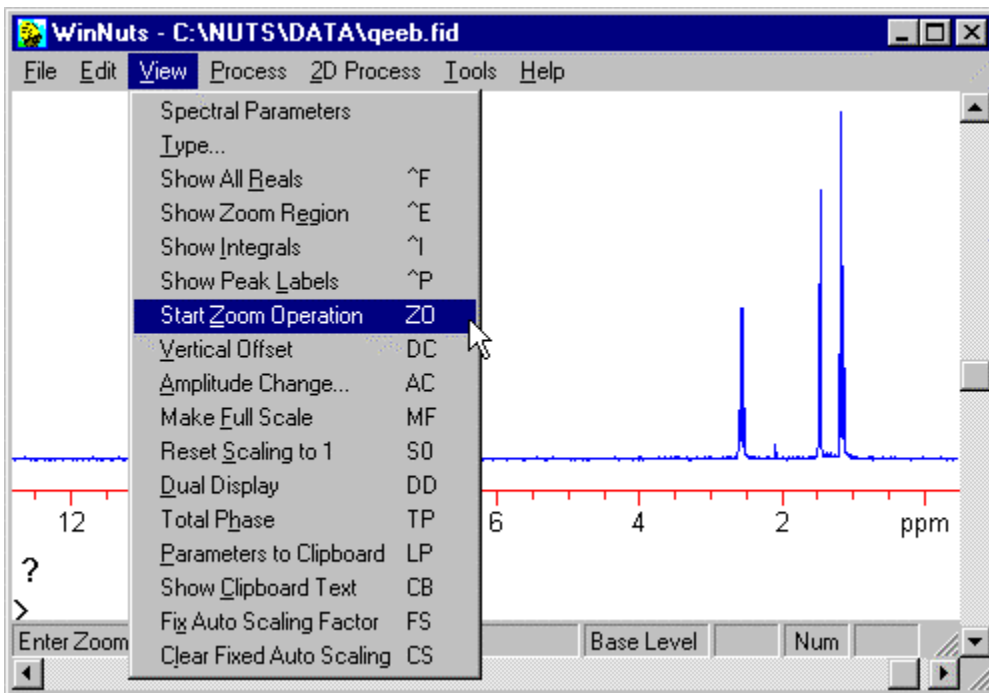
WinNuts - C:\NUTS\DATA\qeeb.fid

File Edit View Process 2D Process Tools Help

| | |
|---|---|
| Spectral Parameters | |
| Type... | |
| Show All Reals | ^F |
| Show Zoom Region | ^E |
| Show Integrals | ^I |
| Show Peak Labels | ^P |
| Start Zoom Operation | ZO |
| Vertical Offset | DC |
| Amplitude Change... | AC |
| Make Full Scale | MF |
| Reset Scaling to 1 | S0 |
| Dual Display | DD |
| Total Phase | TP |
| Parameters to Clipboard | LP |
| Show Clipboard Text | CB |
| Fix Auto Scaling Factor | FS |
| Clear Fixed Auto Scaling | CS |

12 6 4 2 ppm

?
>

Enter Zoom Base Level Num